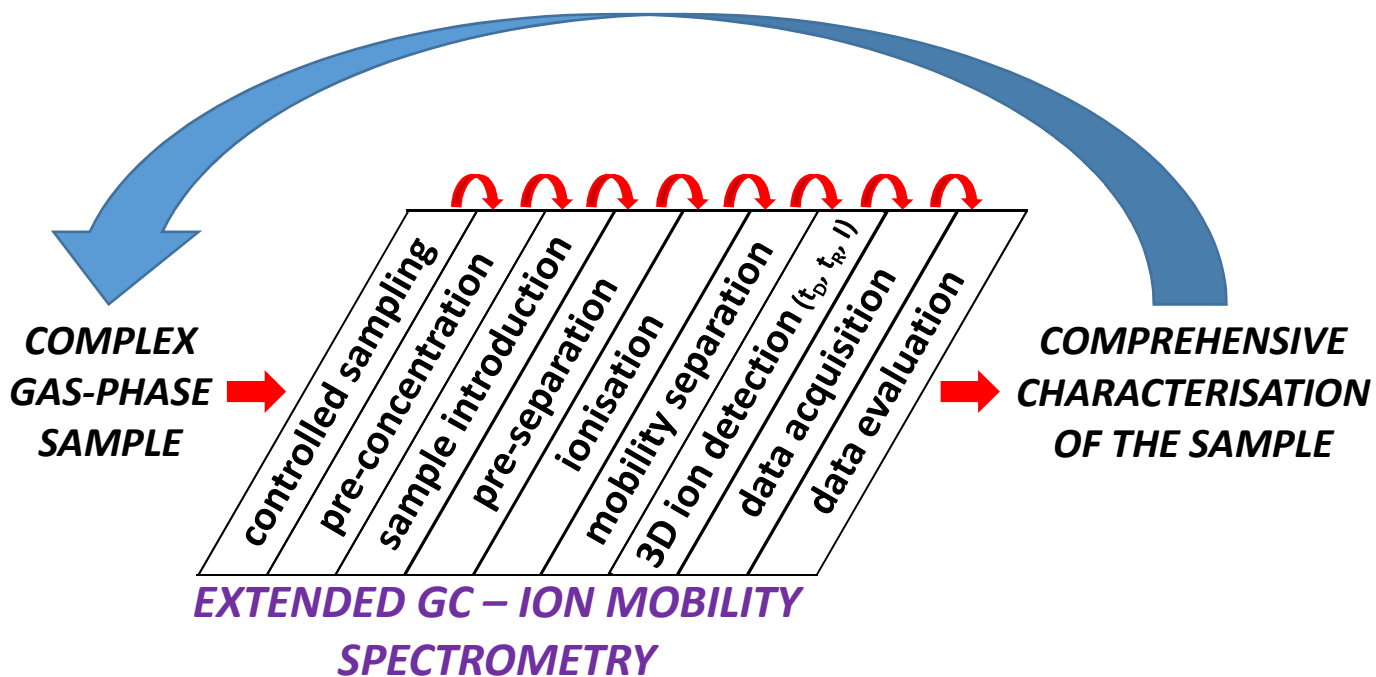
COMPLEX GAS-PHASE SAMPLE

controlled sampling

pre-concentration

sample introduction

pre-separation

ionisation

mobility separation

3D ion detection ($t_D$, $t_R$, I)

data acquisition

data evaluation

COMPREHENSIVE CHARACTERISATION OF THE SAMPLE

EXTENDED GC – ION MOBILITY SPECTROMETRY